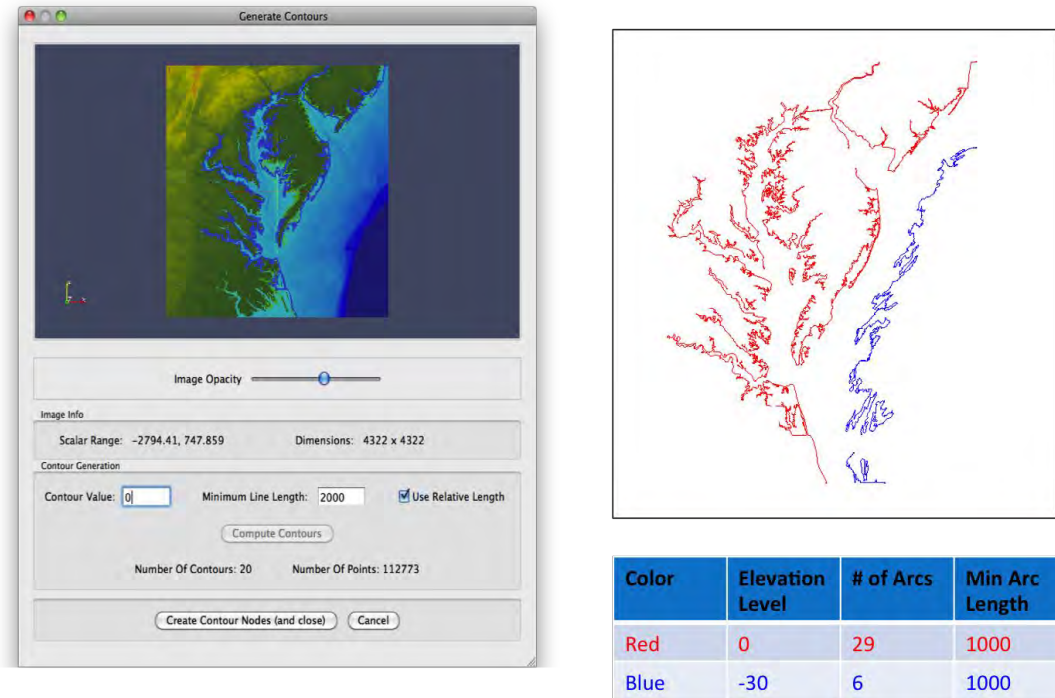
Generate Contours

Image Opacity

Image Info

Scalar Range: -2794.41, 747.859

Dimensions: 4322 x 4322

Contour Generation

Contour Value: 0

Minimum Line Length: 2000

Use Relative Length

Compute Contours

Number Of Contours: 20

Number Of Points: 112773

Create Contour Nodes (and close)

Cancel

| Color | Elevation Level | # of Arcs | Min Arc Length |
|---|---|---|---|
| Red | 0 | 29 | 1000 |
| Blue | -30 | 6 | 1000 |